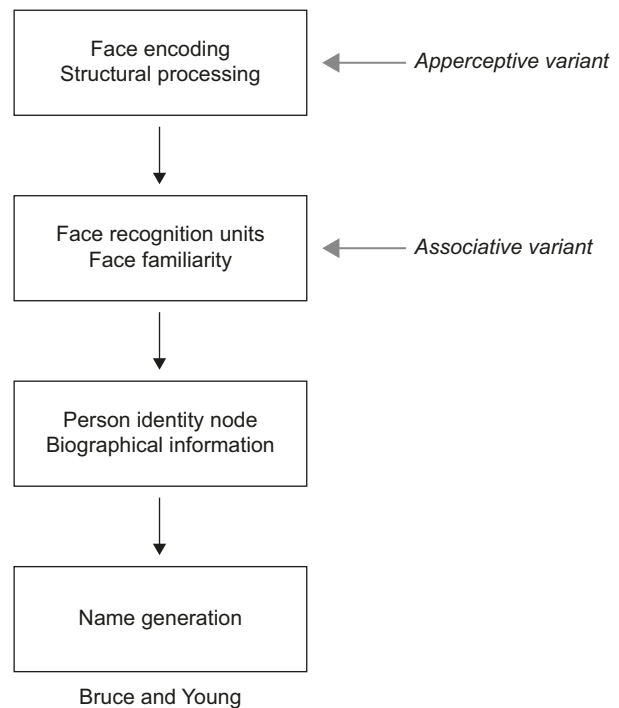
Face encoding
Structural processing

Apperceptive variant

Face recognition units
Face familiarity

Associative variant

Person identity node
Biographical information

Name generation

Bruce and Young